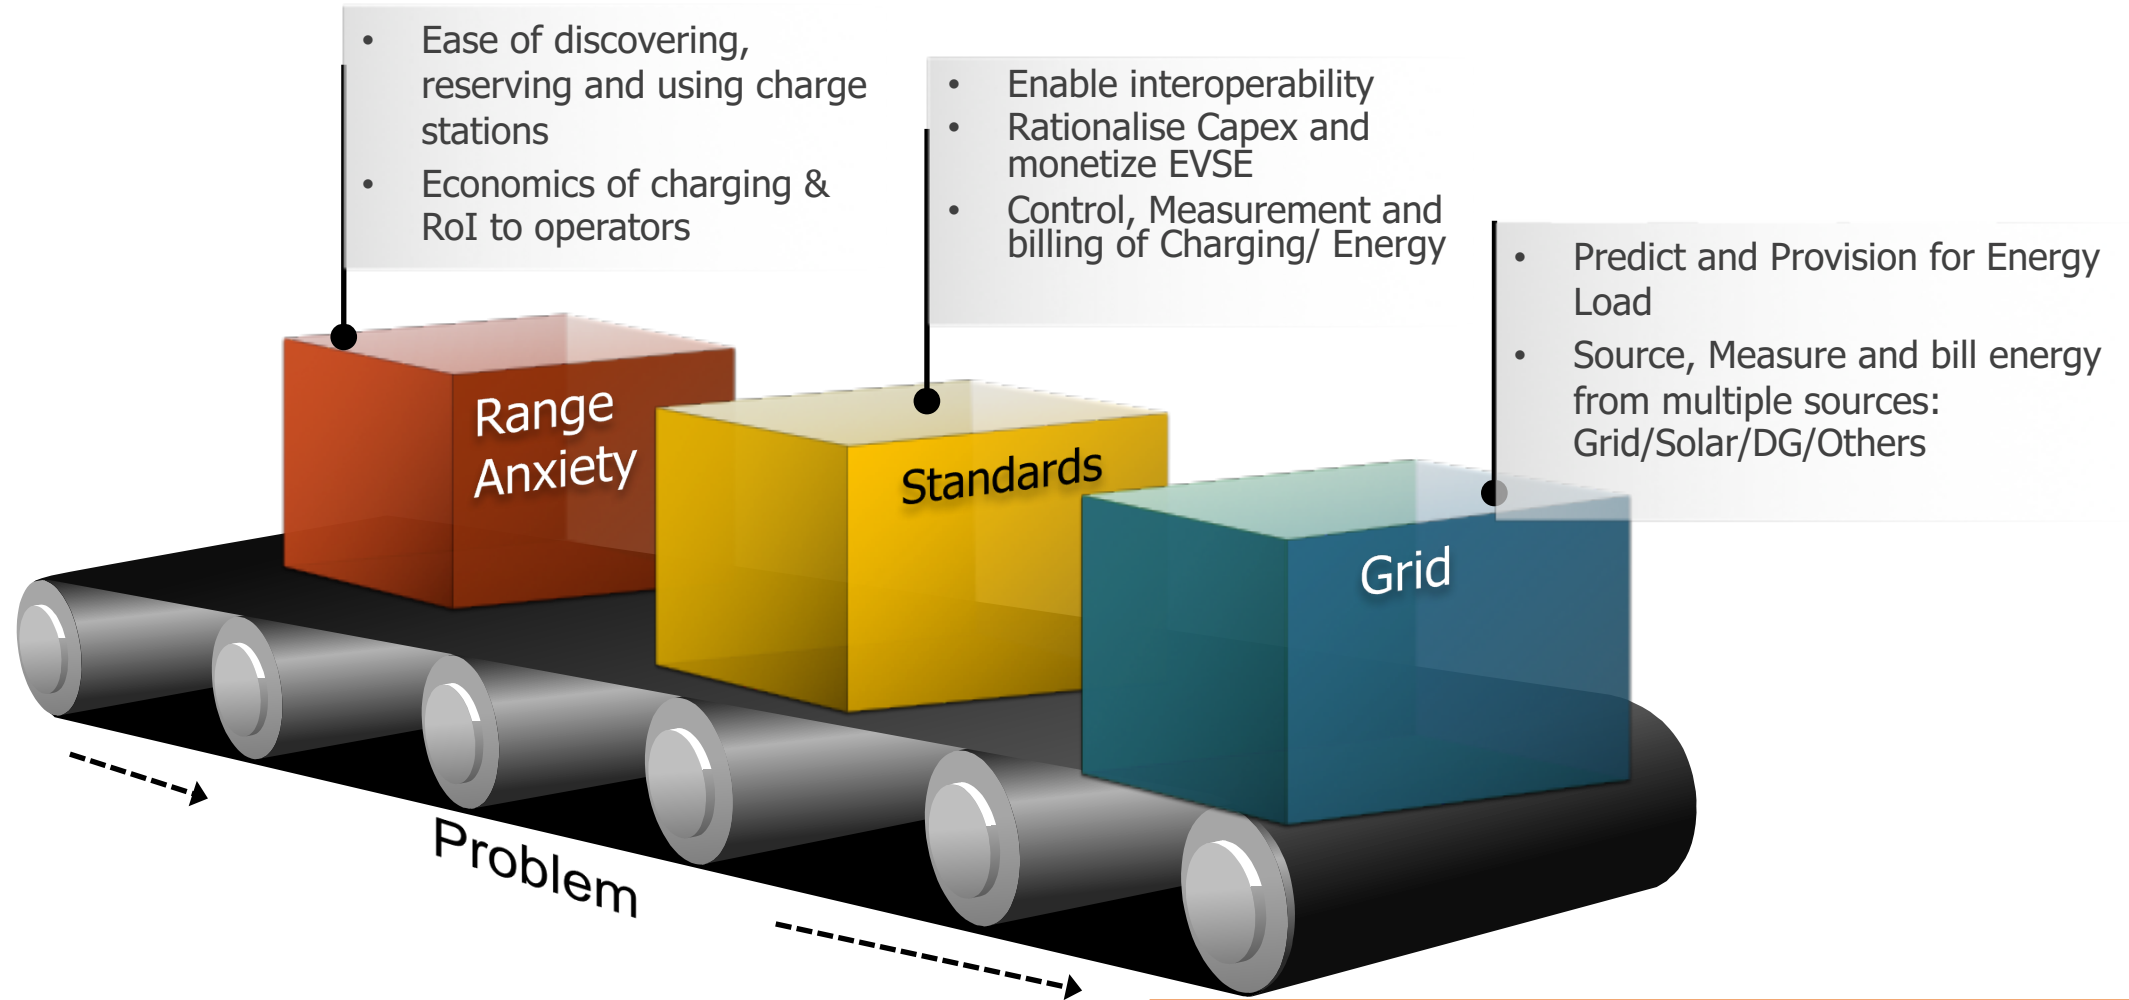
- Ease of discovering, reserving and using charge stations
- Economics of charging & RoI to operators

- Enable interoperability
- Rationalise Capex and monetize EVSE
- Control, Measurement and billing of Charging/ Energy

- Predict and Provision for Energy Load
- Source, Measure and bill energy from multiple sources: Grid/Solar/DG/Others

Range Anxiety

Standards

Grid

Problem